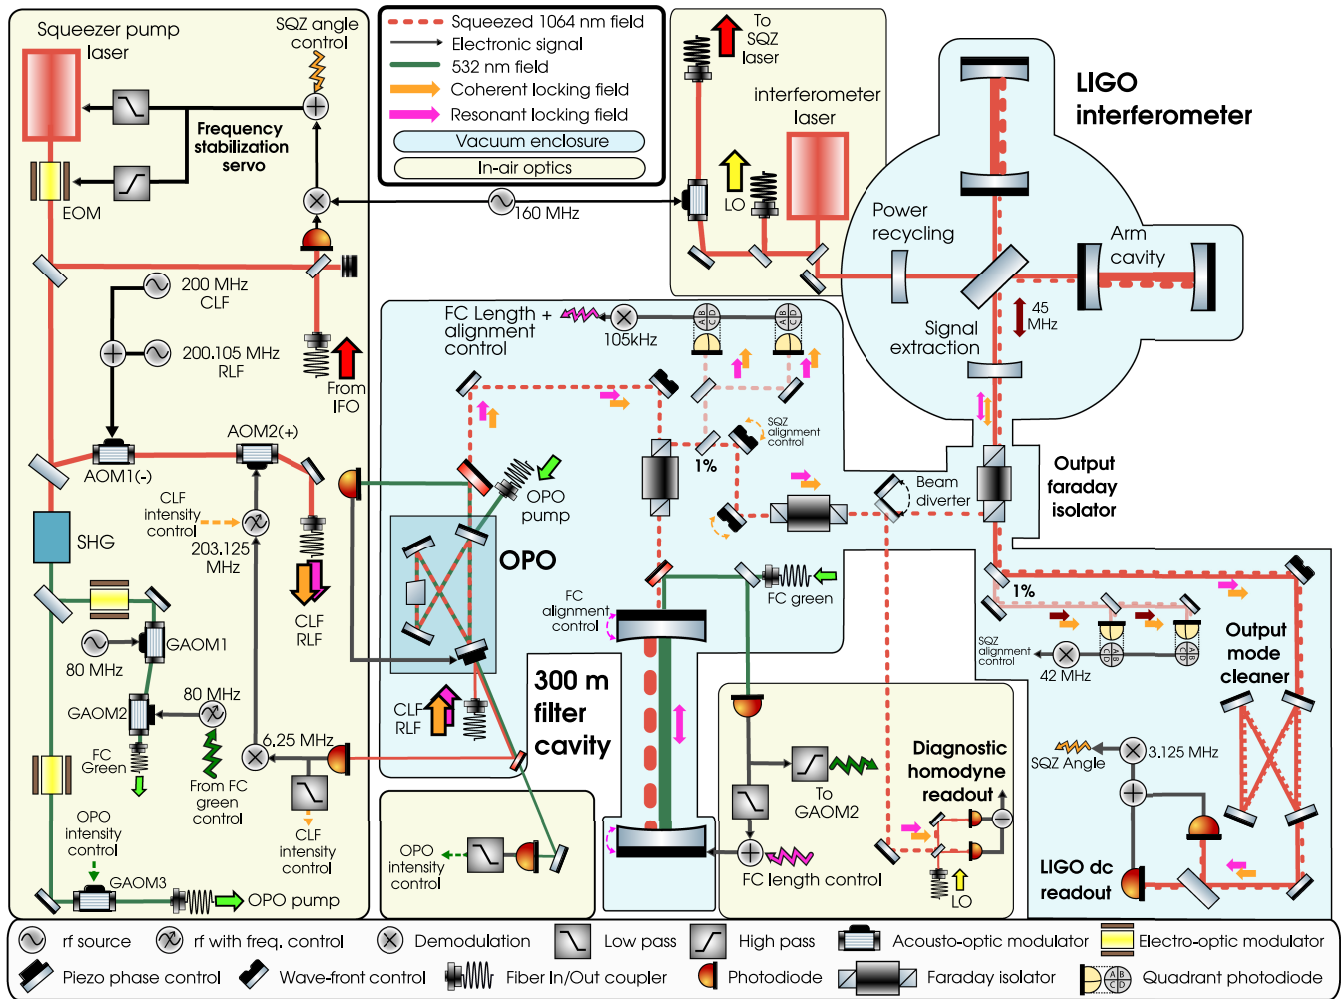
Squeezed 1064 nm field
Electronic signal
532 nm field
Coherent locking field
Resonant locking field
Vacuum enclosure
In-air optics

Squeezer pump laser
SQZ angle control
Frequency stabilization servo
EOM
160 MHz
200 MHz CLF
200.105 MHz RLF
From IFO
AOM1(-)
AOM2(+)
CLF intensity control
203.125 MHz
SHG
CLF RLF
GAOM1
80 MHz
GAOM2
80 MHz
FC Green
From FC green control
6.25 MHz
CLF intensity control
OPO intensity control
GAOM3
OPO pump

To SQZ laser
interferometer laser
LO

LIGO interferometer
Power recycling
Arm cavity
Signal extraction
45 MHz

FC Length + alignment control
105kHz
SQZ alignment control
1%
OPO pump
OPO
Beam diverter
Output faraday isolator
FC alignment control
FC green
CLF RLF
300 m filter cavity
OPO intensity control
To GAOM2
Diagnostic homodyne readout
FC length control
LO

1%
SQZ alignment control
42 MHz
Output mode cleaner
SQZ Angle
3.125 MHz
LIGO dc readout

rf source
rf with freq. control
Demodulation
Low pass
High pass
Acousto-optic modulator
Electro-optic modulator
Piezo phase control
Wave-front control
Fiber In/Out coupler
Photodiode
Faraday isolator
Quadrant photodiode